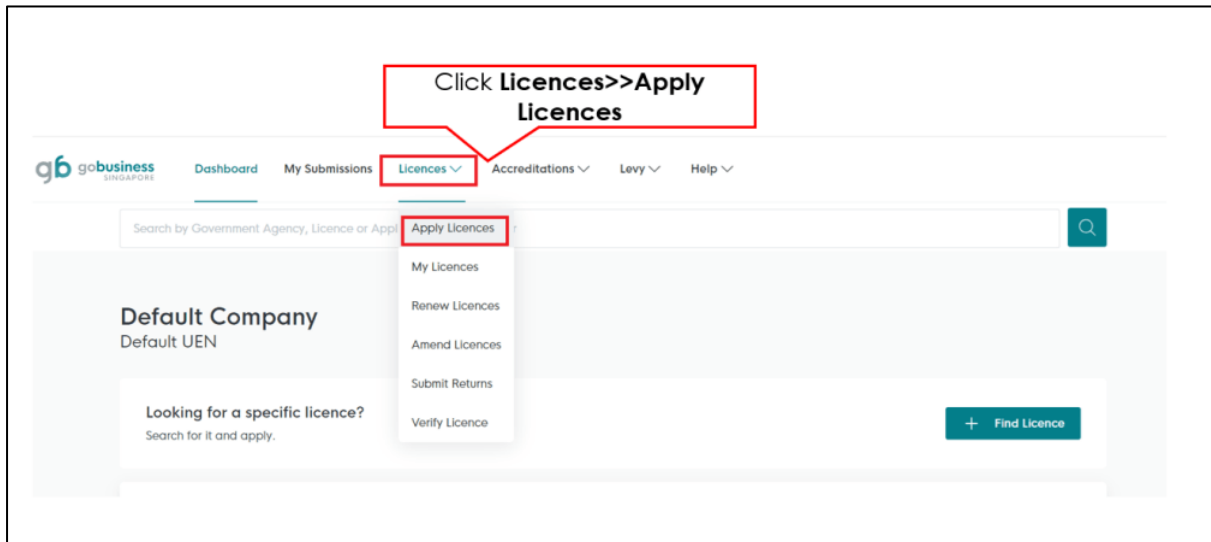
Click **Licences>>Apply Licences**

gb gobusiness SINGAPORE

Dashboard My Submissions Licences Accreditations Levy Help

Search by Government Agency, Licence or Appl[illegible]r

Apply Licences
My Licences
Renew Licences
Amend Licences
Submit Returns
Verify Licence

Default Company
Default UEN

Looking for a specific licence?
Search for it and apply.

+ Find Licence